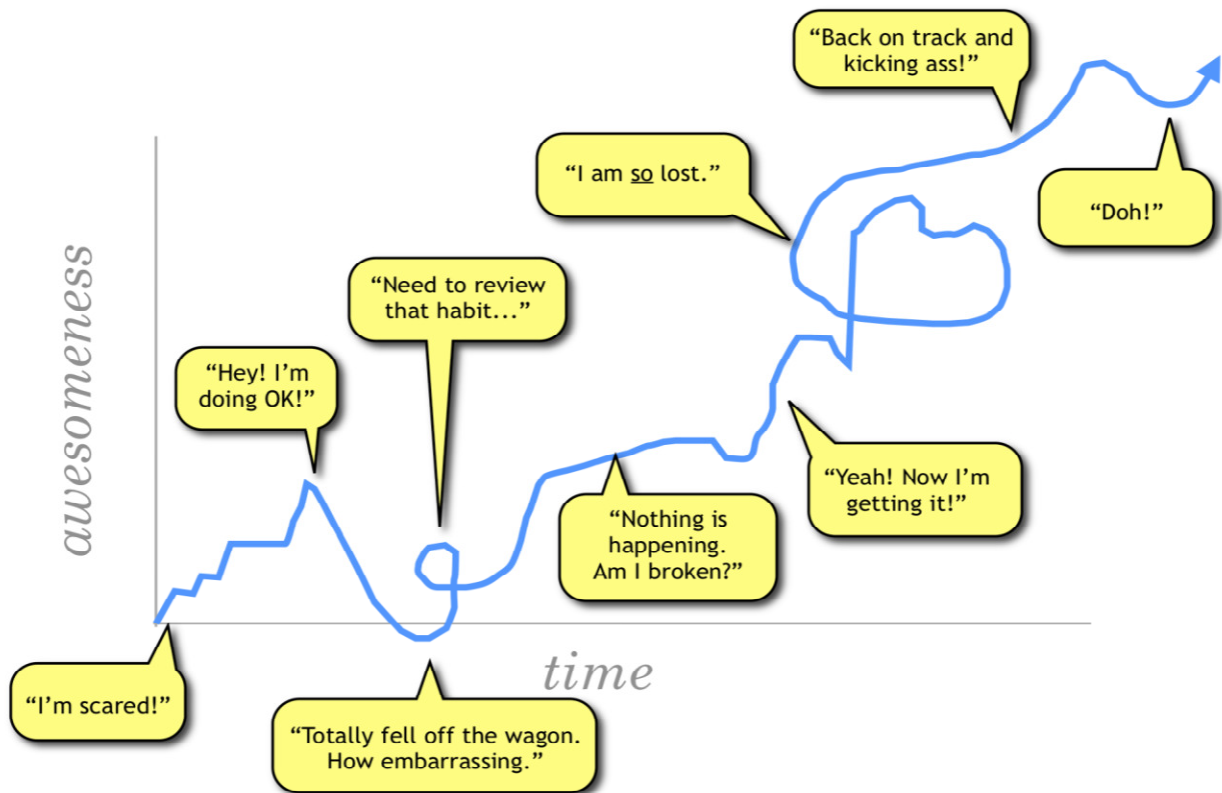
“Back on track and kicking ass!”

“I am so lost.”

“Doh!”

awesomeness

“Need to review that habit...”

“Hey! I’m doing OK!”

“Yeah! Now I’m getting it!”

“Nothing is happening. Am I broken?”

time

“I’m scared!”

“Totally fell off the wagon. How embarrassing.”